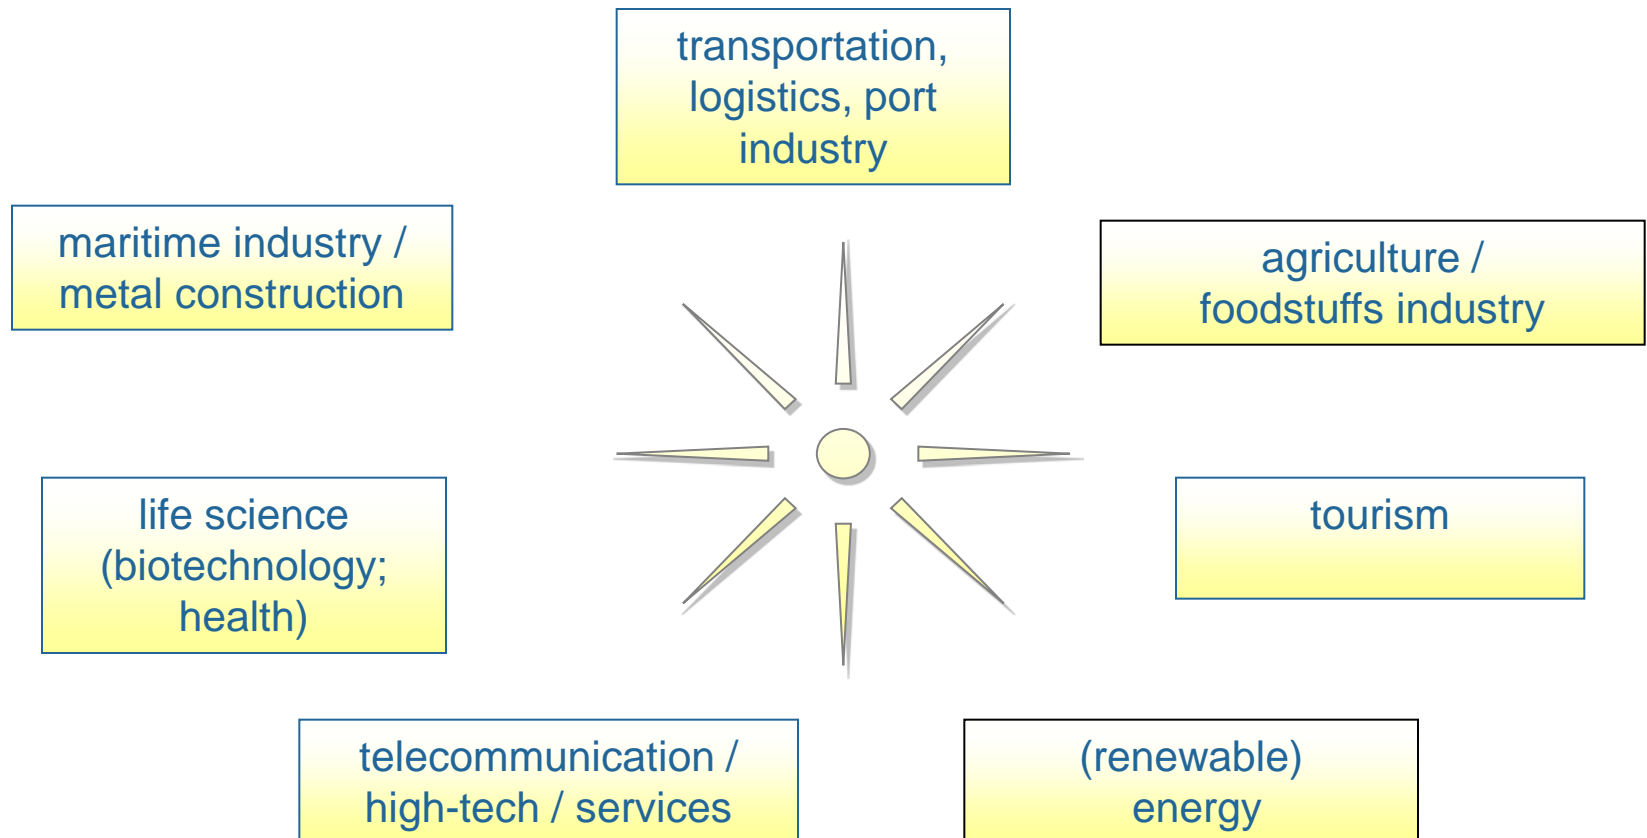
transportation, logistics, port industry

maritime industry / metal construction

agriculture / foodstuffs industry

life science (biotechnology; health)

tourism

telecommunication / high-tech / services

(renewable) energy